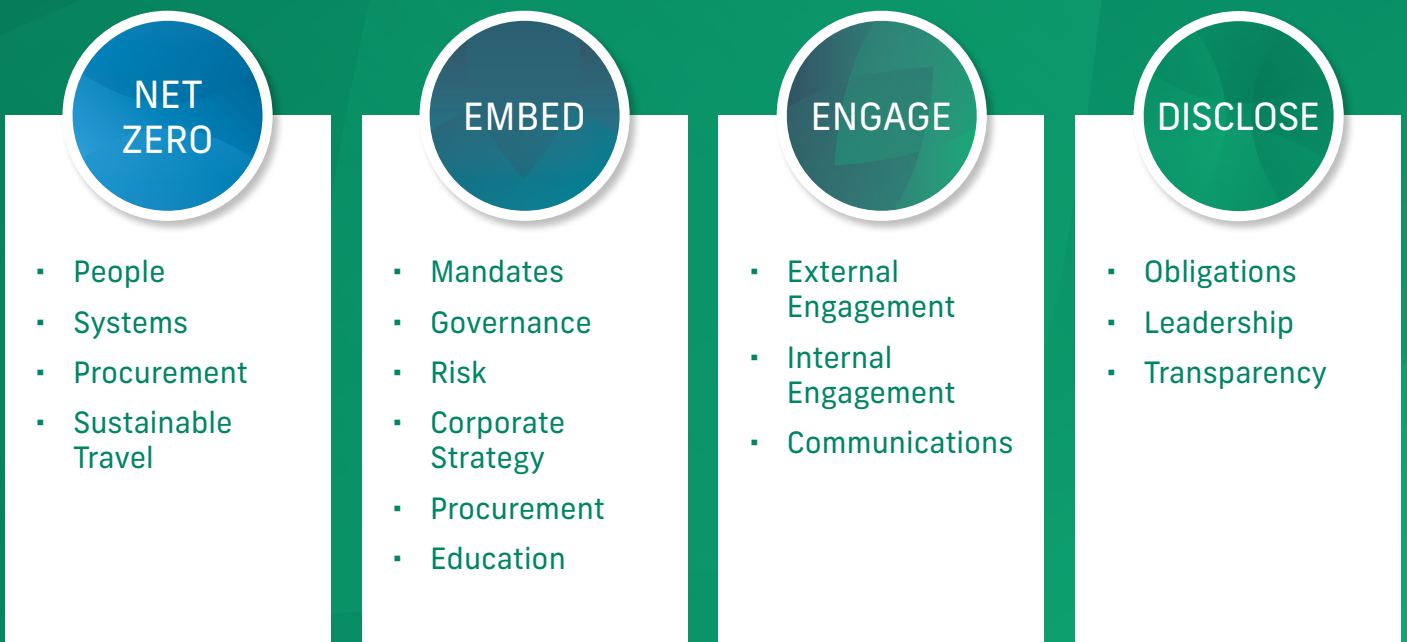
NET ZERO

- People
- Systems
- Procurement
- Sustainable Travel

EMBED

- Mandates
- Governance
- Risk
- Corporate Strategy
- Procurement
- Education

ENGAGE

- External Engagement
- Internal Engagement
- Communications

DISCLOSE

- Obligations
- Leadership
- Transparency